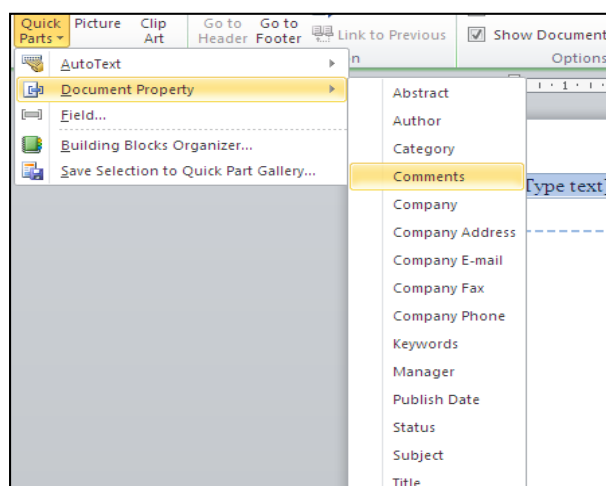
Quick Parts Picture Clip Art Go to Header Go to Footer Link to Previous Show Document Options

AutoText
Document Property
Field...
Building Blocks Organizer...
Save Selection to Quick Part Gallery...

Abstract
Author
Category
Comments
Company
Company Address
Company E-mail
Company Fax
Company Phone
Keywords
Manager
Publish Date
Status
Subject
Title

[Type text]